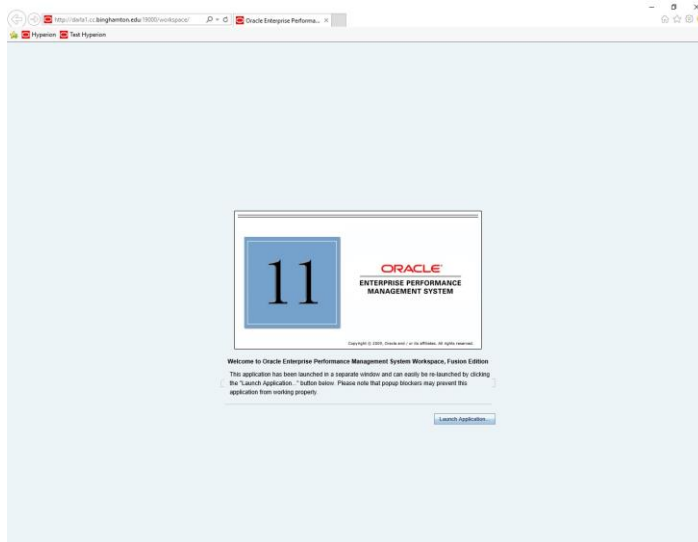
http://della1.cc.binghamton.edu:19000/workspace/

Oracle Enterprise Performa... ×

Hyperion Test Hyperion

11

ORACLE

ENTERPRISE PERFORMANCE MANAGEMENT SYSTEM

Copyright (c) 2009, Oracle and / or its affiliates. All rights reserved.

Welcome to Oracle Enterprise Performance Management System Workspace, Fusion Edition

This application has been launched in a separate window and can easily be re-launched by clicking the "Launch Application..." button below. Please note that popup blockers may prevent this application from working properly.

Launch Application...